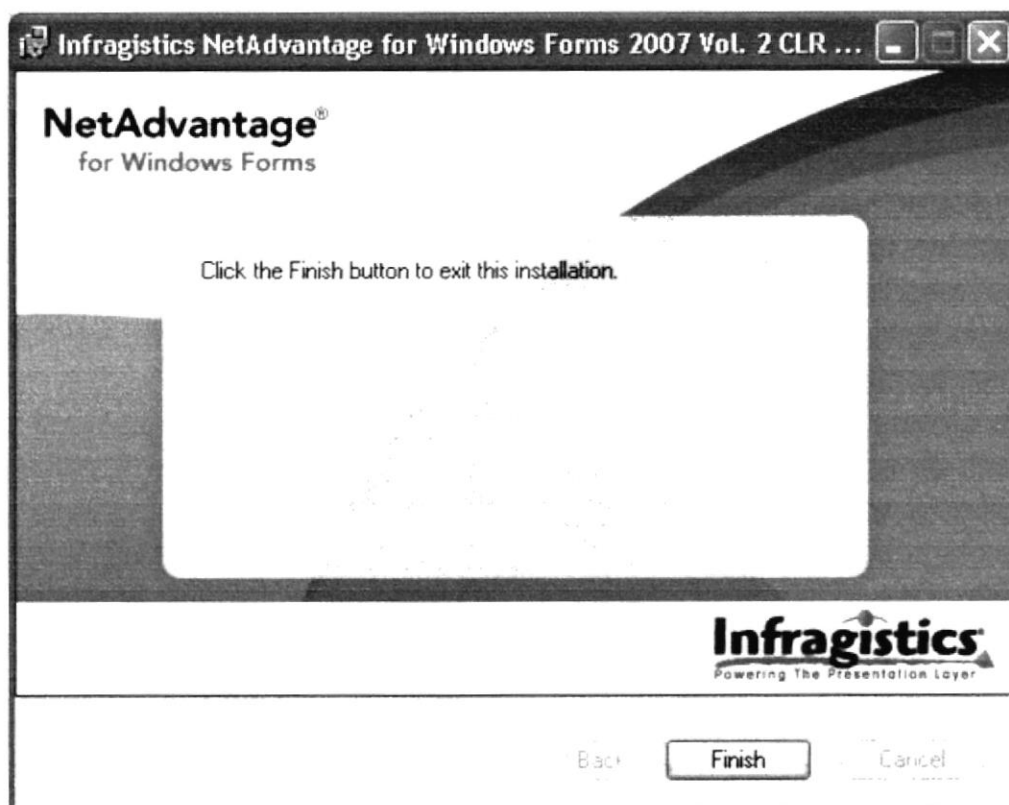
Infragistics NetAdvantage for Windows Forms 2007 Vol. 2 CLR ...

NetAdvantage®
for Windows Forms

Click the Finish button to exit this installation.

Infragistics
Powering The Presentation Layer

Back
Finish
Cancel